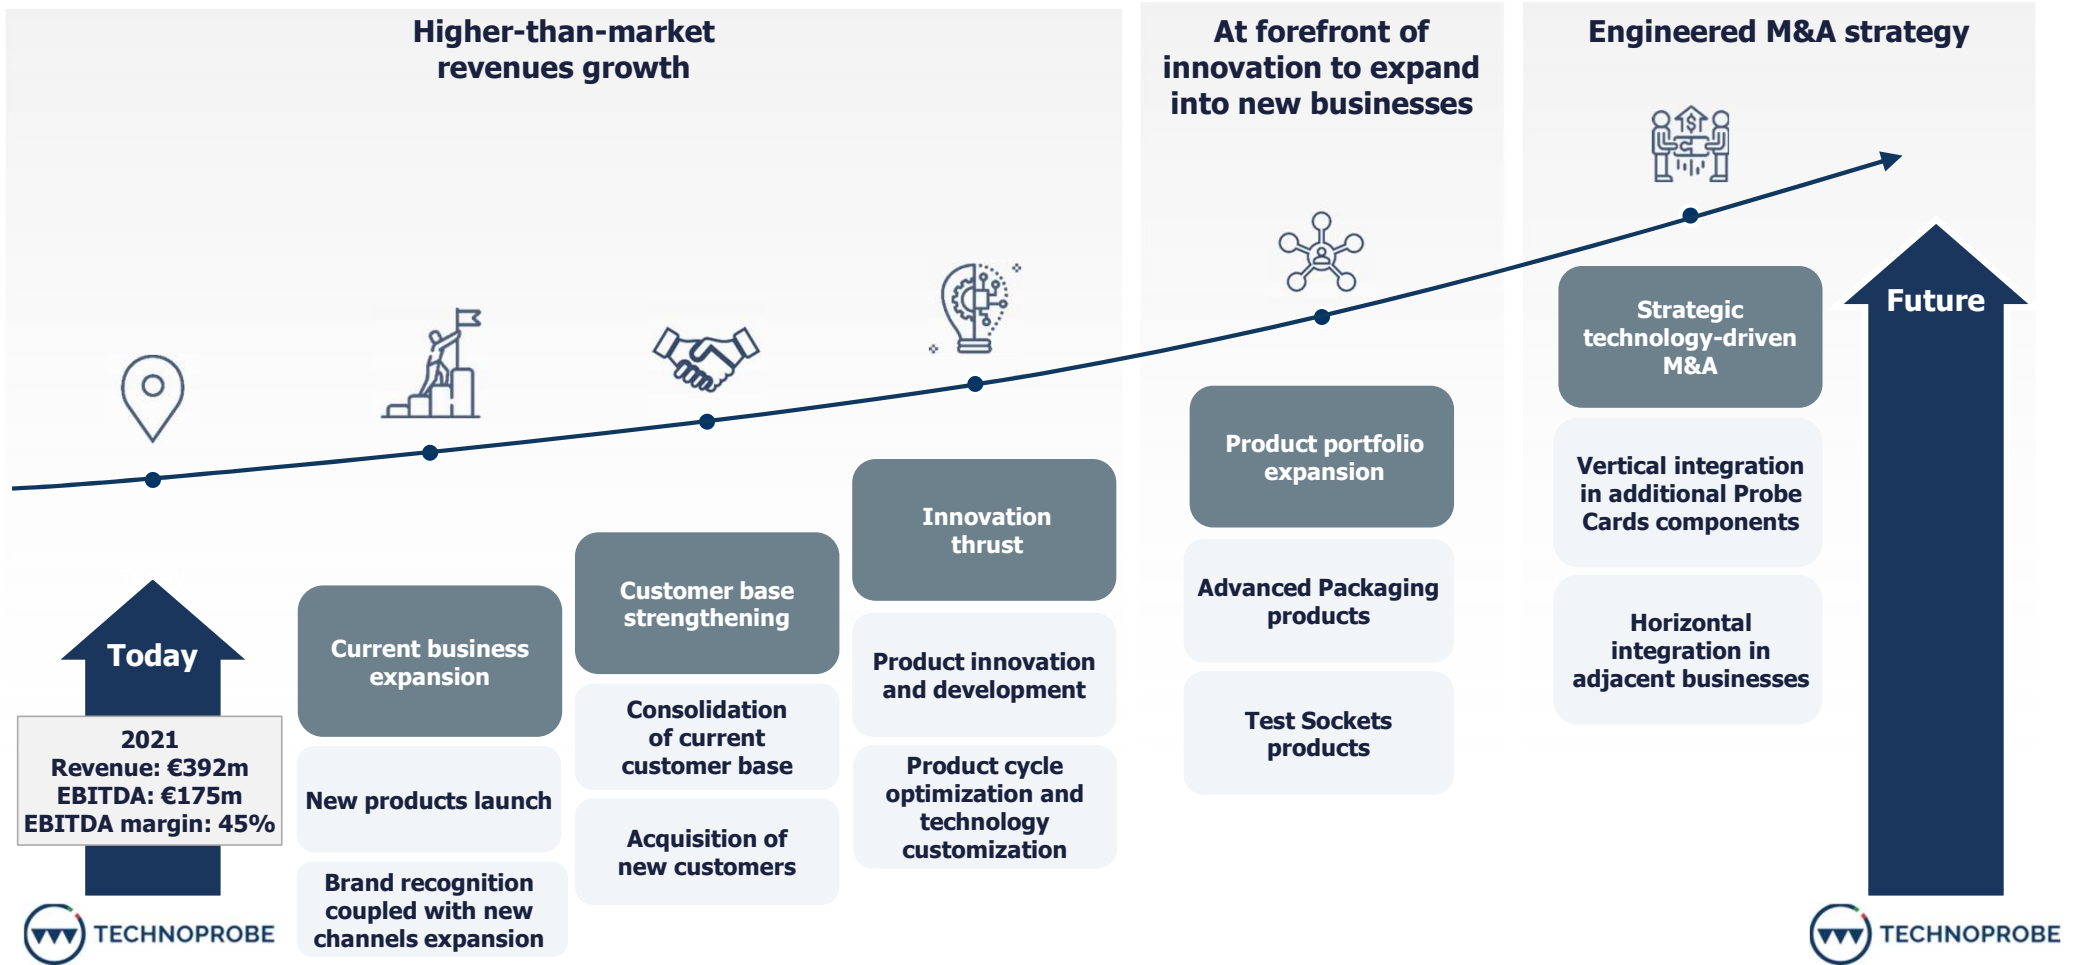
Higher-than-market revenues growth

At forefront of innovation to expand into new businesses

Engineered M&A strategy

Today

2021
Revenue: €392m
EBITDA: €175m
EBITDA margin: 45%

TECHNOPROBE

Current business expansion

New products launch

Brand recognition coupled with new channels expansion

Customer base strengthening

Consolidation of current customer base

Acquisition of new customers

Innovation thrust

Product innovation and development

Product cycle optimization and technology customization

Product portfolio expansion

Advanced Packaging products

Test Sockets products

Strategic technology-driven M&A

Vertical integration in additional Probe Cards components

Horizontal integration in adjacent businesses

Future

TECHNOPROBE